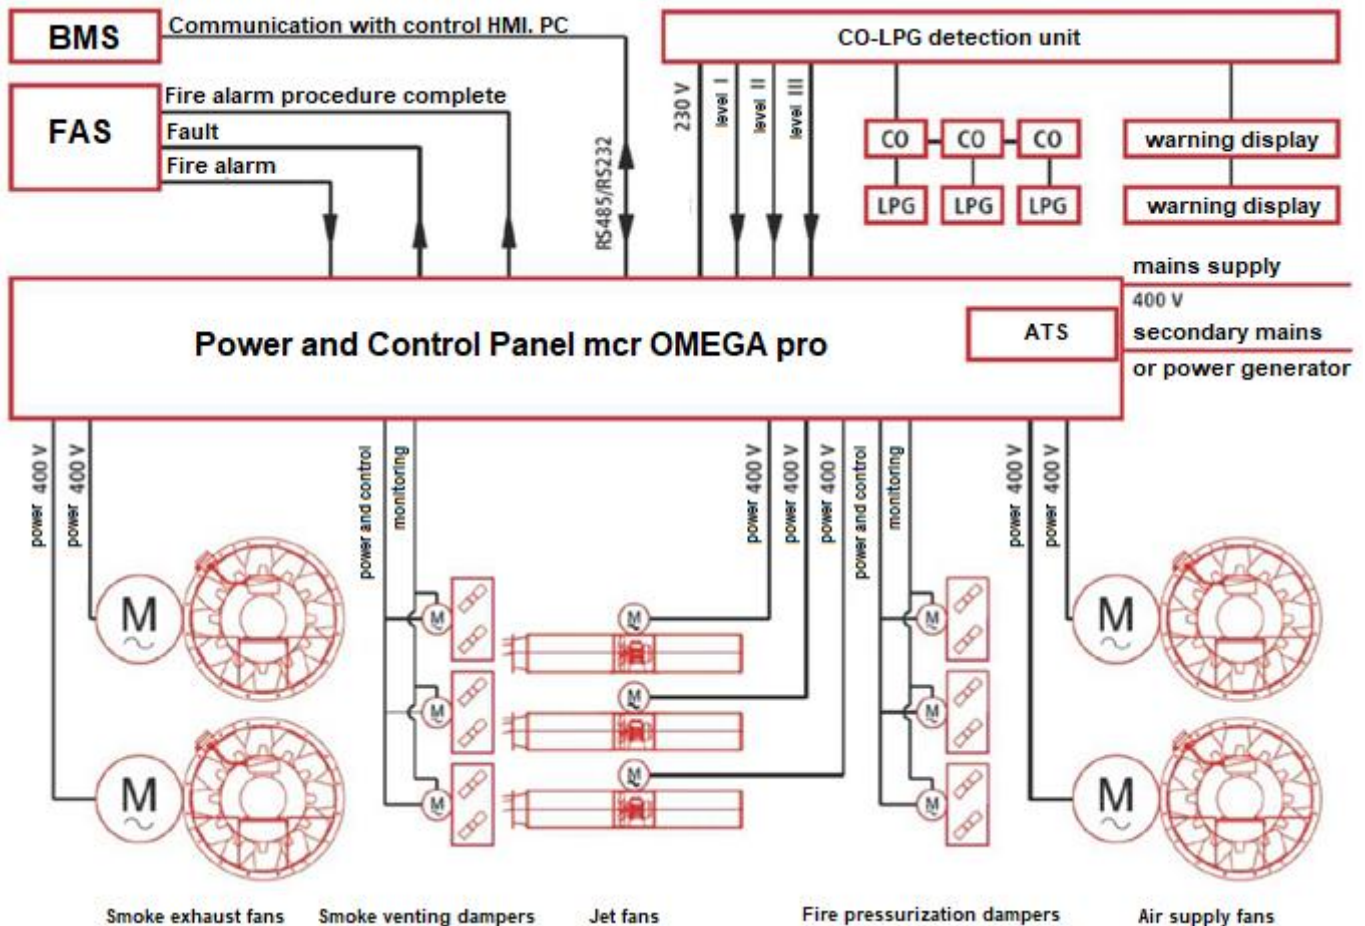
BMS
Communication with control HMI. PC

FAS
Fire alarm procedure complete
Fault
Fire alarm

RS485/RS232

CO-LPG detection unit
230 V
level I
level II
level III

CO
CO
CO
LPG
LPG
LPG

warning display
warning display

mains supply
400 V
secondary mains
or power generator

Power and Control Panel mcr OMEGA pro

ATS

power 400 V
power 400 V
power and control
monitoring
power 400 V
power 400 V
power 400 V
power and control
monitoring
power 400 V
power 400 V

M
M
M
M
M
M
M
M
M
M
M
M
M
M

Smoke exhaust fans
Smoke venting dampers
Jet fans
Fire pressurization dampers
Air supply fans